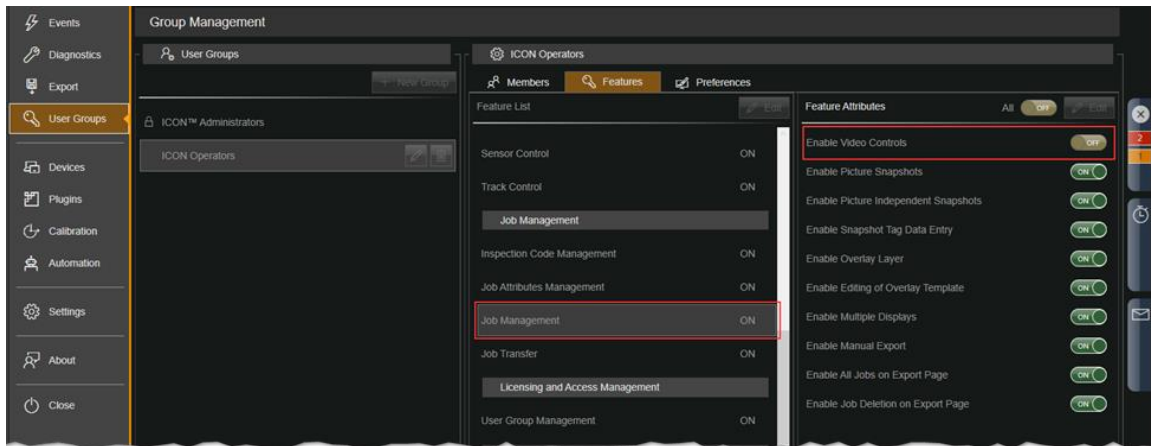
Events
Diagnostics
Export
User Groups
Devices
Plugins
Calibration
Automation
Settings
About
Close

Group Management

User Groups
+ New Group
ICON™ Administrators
ICON Operators

ICON Operators
Members
Features
Preferences

Feature List
Edit
Sensor Control ON
Track Control ON
Job Management
Inspection Code Management ON
Job Attributes Management ON
Job Management ON
Job Transfer ON
Licensing and Access Management
User Group Management ON

Feature Attributes
All OFF
Edit
Enable Video Controls OFF
Enable Picture Snapshots ON
Enable Picture Independent Snapshots ON
Enable Snapshot Tag Data Entry ON
Enable Overlay Layer ON
Enable Editing of Overlay Template ON
Enable Multiple Displays ON
Enable Manual Export ON
Enable All Jobs on Export Page ON
Enable Job Deletion on Export Page ON

2
1